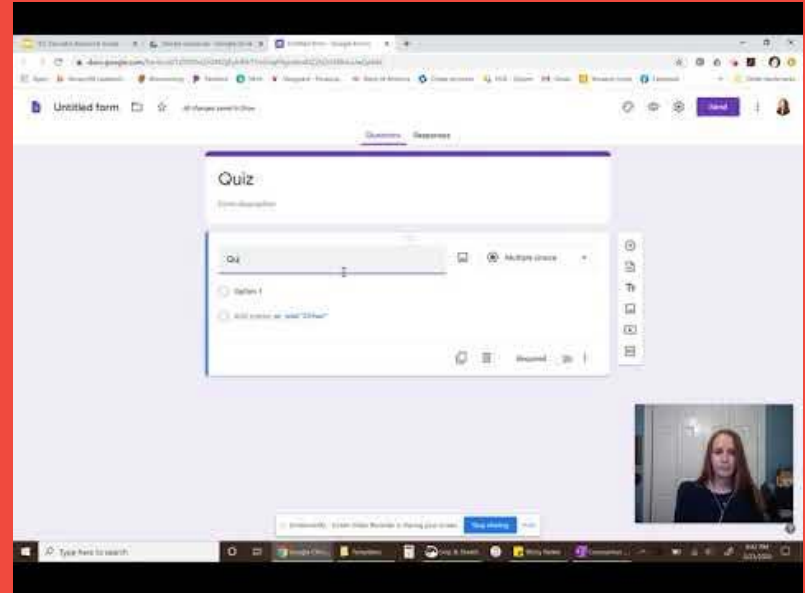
Untitled form

All changes saved in Drive

Send

Questions Responses

Quiz

Form description

Qui

Multiple choice

Option 1

Add option or add "Other"

Required

Stop sharing

Hide

Type here to search